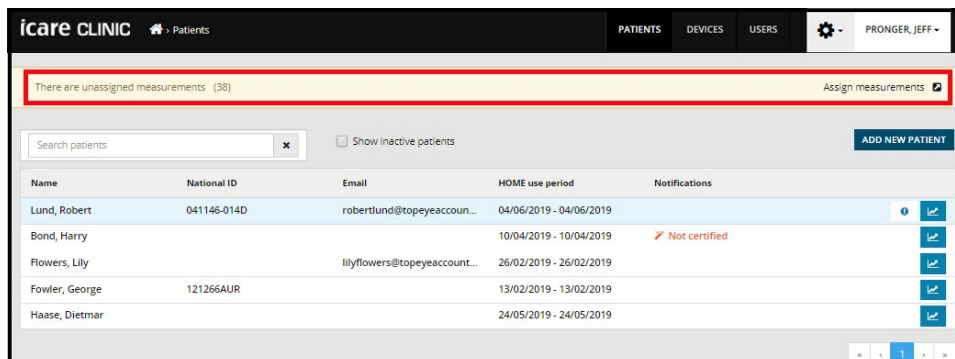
icare CLINIC > Patients

PATIENTS DEVICES USERS PRONGER, JEFF

There are unassigned measurements (38)

Assign measurements

Search patients

Show inactive patients

ADD NEW PATIENT

| Name | National ID | Email | HOME use period | Notifications |
|---|---|---|---|---|
| Lund, Robert | 041146-014D | robertlund@topeyeaccoun... | 04/06/2019 - 04/06/2019 | |
| Bond, Harry | | | 10/04/2019 - 10/04/2019 | Not certified |
| Flowers, Lily | | lilyflowers@topeyeaccount... | 26/02/2019 - 26/02/2019 | |
| Fowler, George | 121266AUR | | 13/02/2019 - 13/02/2019 | |
| Haase, Dietmar | | | 24/05/2019 - 24/05/2019 | |

« ‹ 1 › »